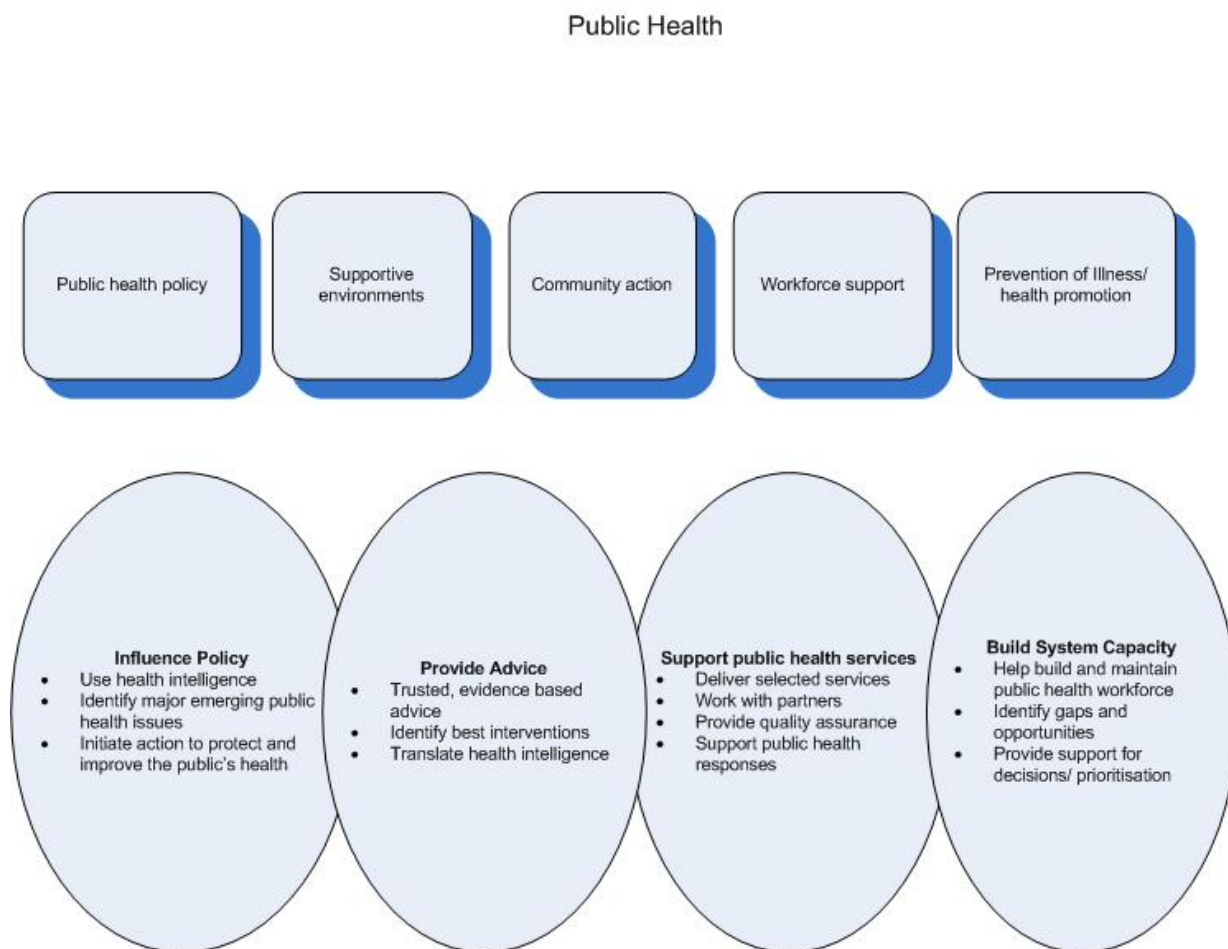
Public Health

Public health policy

Supportive environments

Community action

Workforce support

Prevention of Illness/ health promotion

**Influence Policy**
- Use health intelligence
- Identify major emerging public health issues
- Initiate action to protect and improve the public's health

**Provide Advice**
- Trusted, evidence based advice
- Identify best interventions
- Translate health intelligence

**Support public health services**
- Deliver selected services
- Work with partners
- Provide quality assurance
- Support public health responses

**Build System Capacity**
- Help build and maintain public health workforce
- Identify gaps and opportunities
- Provide support for decisions/ prioritisation